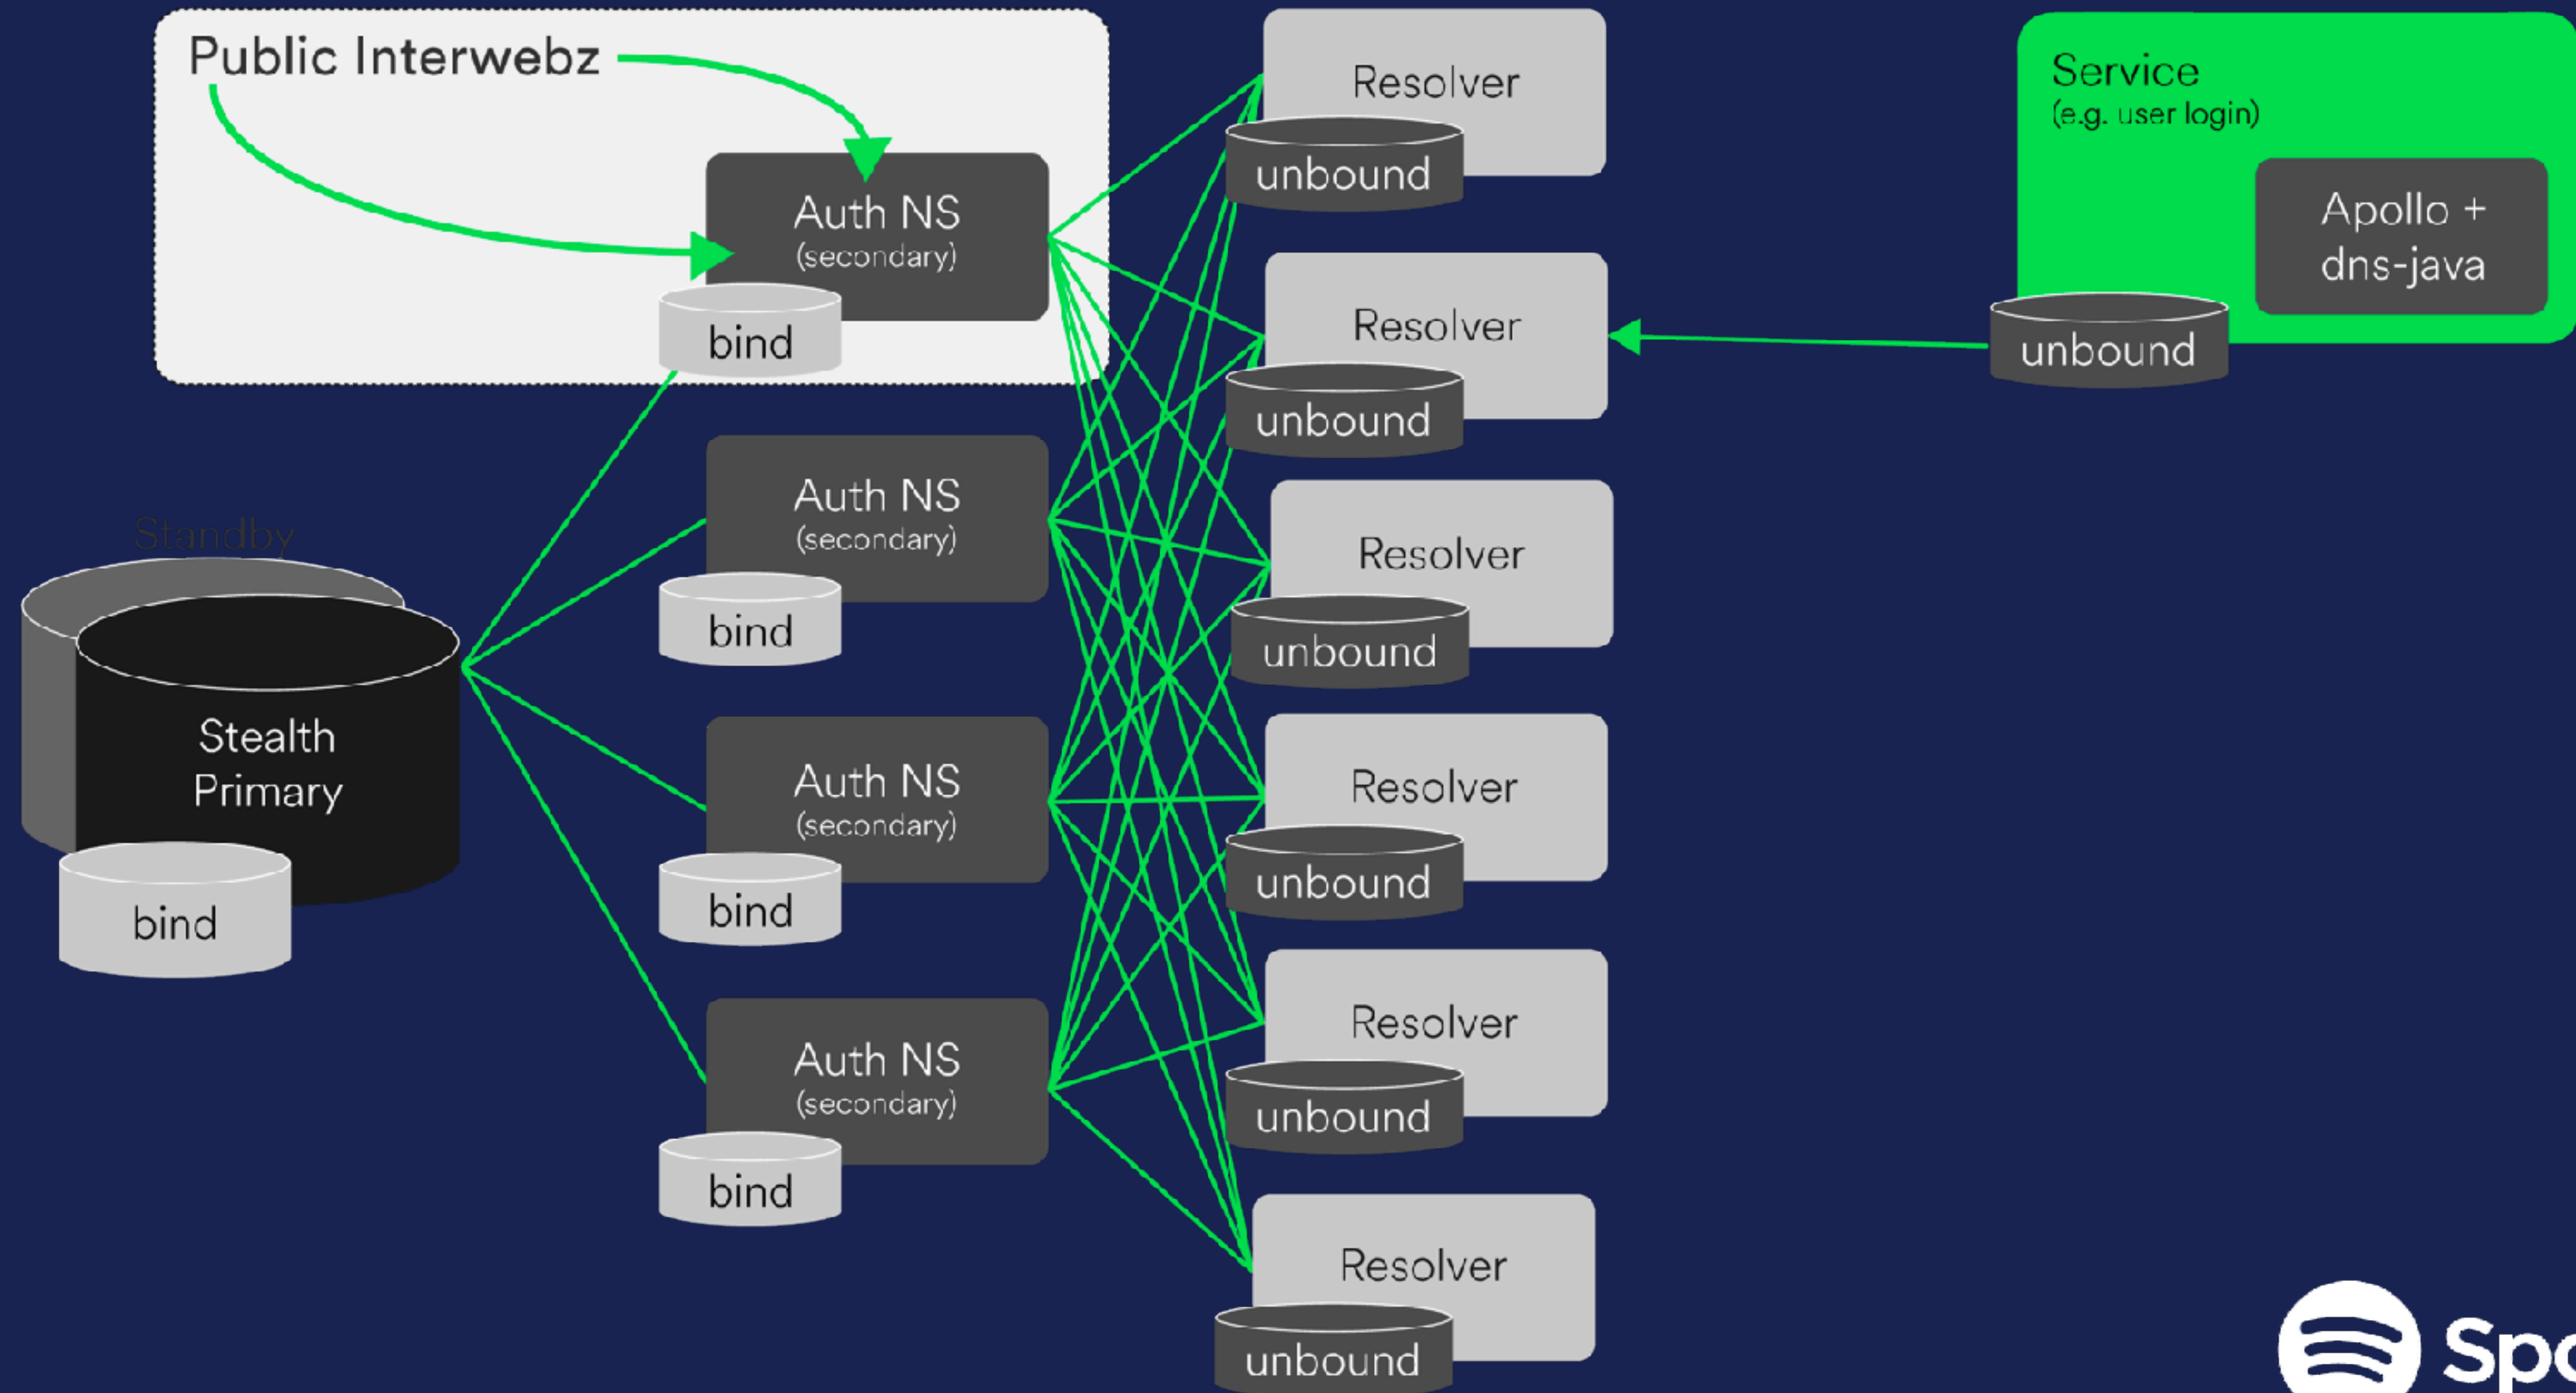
Public Interwebz

Auth NS
(secondary)
bind

Standby

Stealth Primary
bind

Auth NS
(secondary)
bind

Auth NS
(secondary)
bind

Auth NS
(secondary)
bind

Resolver
unbound

Resolver
unbound

Resolver
unbound

Resolver
unbound

Resolver
unbound

Resolver
unbound

Service
(e.g. user login)

Apollo + dns-java

unbound

Spo